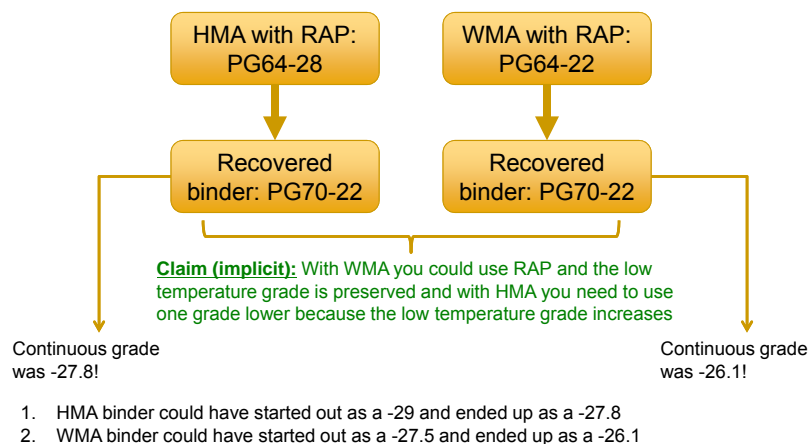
HMA with RAP: PG64-28

WMA with RAP: PG64-22

Recovered binder: PG70-22

Recovered binder: PG70-22

Claim (implicit): With WMA you could use RAP and the low temperature grade is preserved and with HMA you need to use one grade lower because the low temperature grade increases

Continuous grade was -27.8!

Continuous grade was -26.1!

1. HMA binder could have started out as a -29 and ended up as a -27.8
2. WMA binder could have started out as a -27.5 and ended up as a -26.1